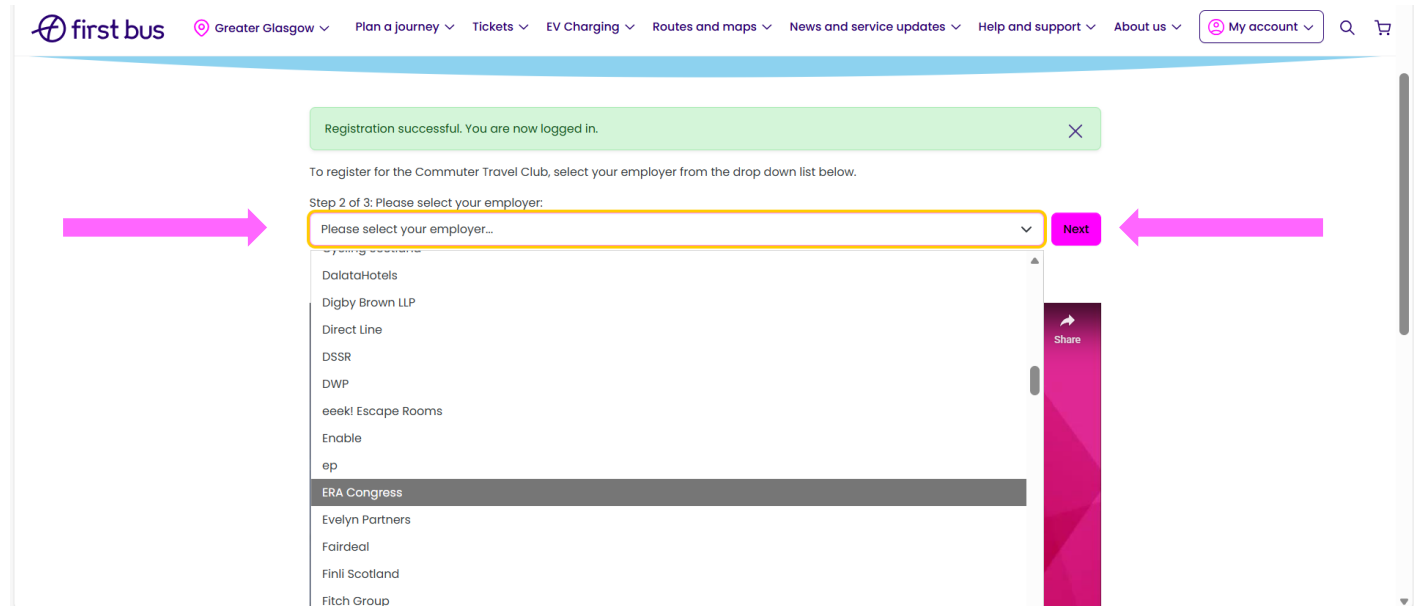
first bus

Greater Glasgow

Plan a journey

Tickets

EV Charging

Routes and maps

News and service updates

Help and support

About us

My account

Registration successful. You are now logged in.

To register for the Commuter Travel Club, select your employer from the drop down list below.

Step 2 of 3: Please select your employer:

Please select your employer...

Next

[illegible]
DalataHotels
Digby Brown LLP
Direct Line
DSSR
DWP
eeek! Escape Rooms
Enable
ep
ERA Congress
Evelyn Partners
Fairdeal
Finli Scotland
Fitch Group

Share